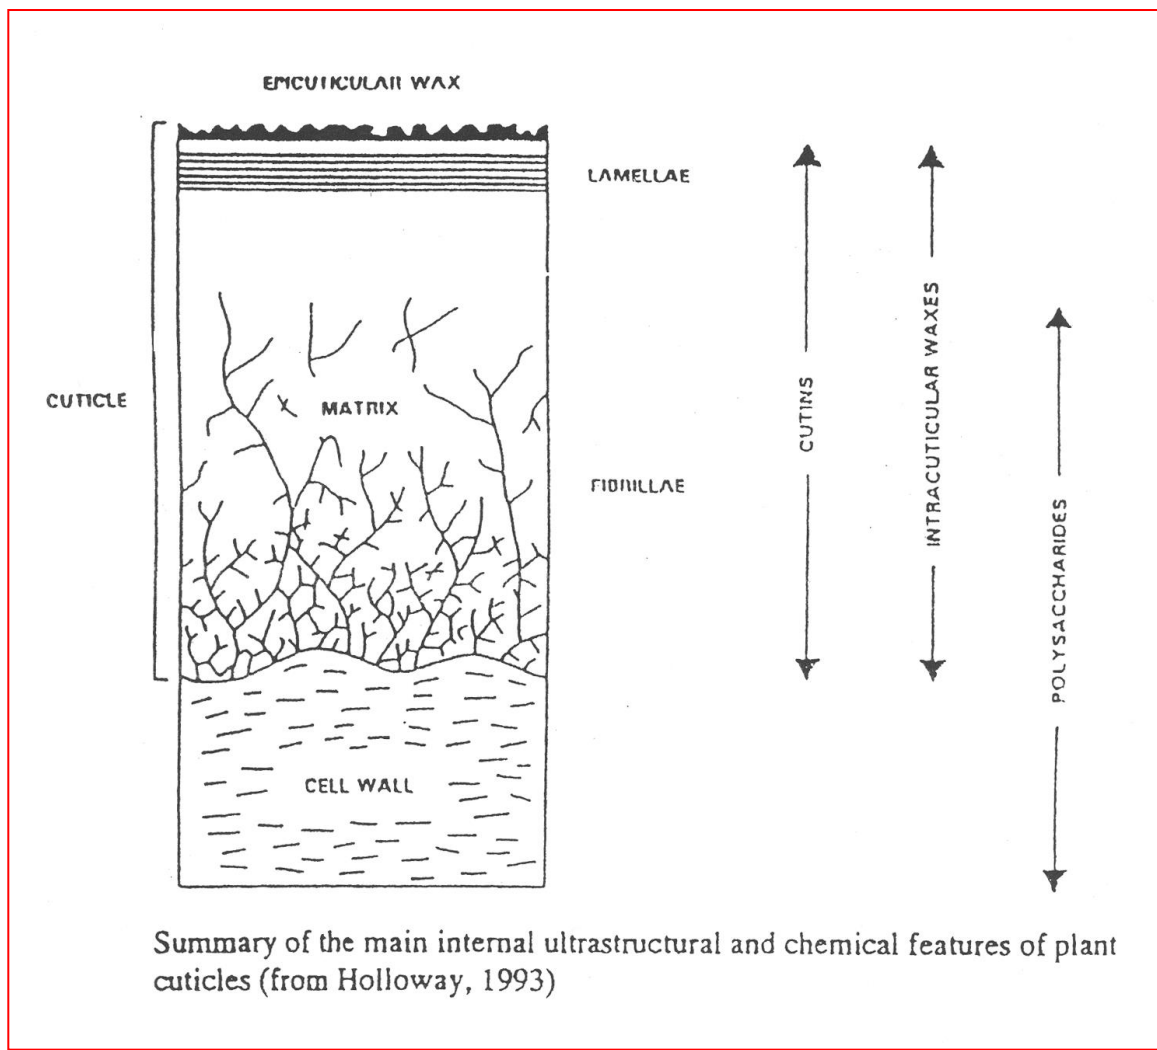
EPICUTICULAR WAX

LAMELLAE

CUTICLE

MATRIX

FIBRILLAE

CELL WALL

CUTINS

INTRACUTICULAR WAXES

POLYSACCHARIDES

Summary of the main internal ultrastructural and chemical features of plant cuticles (from Holloway, 1993)